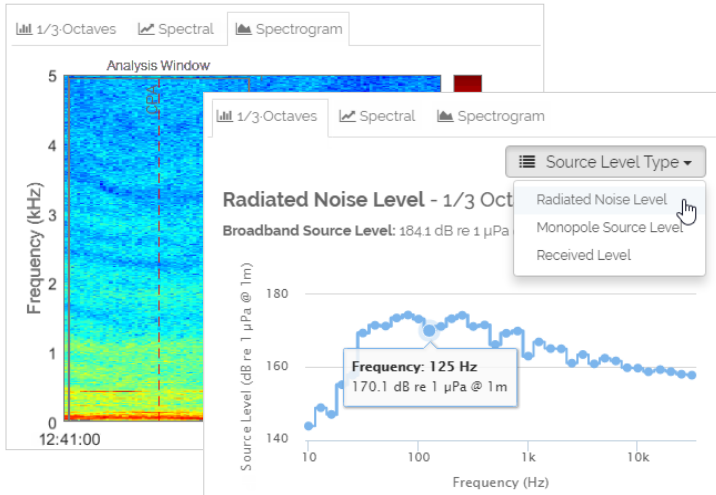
1/3-Octaves Spectral Spectrogram

Analysis Window

5
4
3
2
1
0
Frequency (kHz)
12:41:00

1/3-Octaves Spectral Spectrogram

Source Level Type ▾

Radiated Noise Level - 1/3 Oct

Broadband Source Level: 184.1 dB re 1 μPa

Radiated Noise Level
Monopole Source Level
Received Level

180
160
140
Source Level (dB re 1 μPa @ 1m)

Frequency: 125 Hz
170.1 dB re 1 μPa @ 1m

10
100
1k
10k
Frequency (Hz)